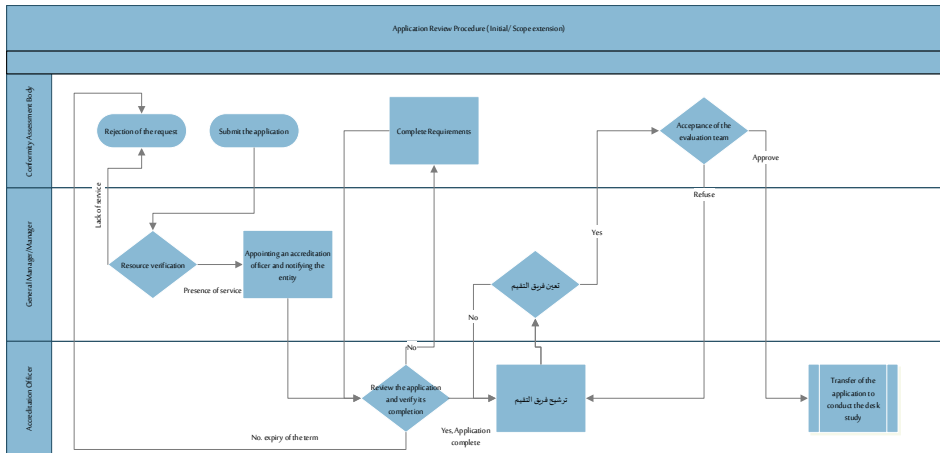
Application Review Procedure (Initial/ Scope extension)

Conformity Assessment Body

Rejection of the request

Submit the application

Complete Requirements

Acceptance of the evaluation team

Approve

Refuse

General Manager/Manager

Lack of service

Resource verification

Presence of service

Appointing an accreditation officer and notifying the entity

Yes

تعين فريق التقيم

No

Accreditation Officer

No

Review the application and verify its completion

ترشيح فريق التقيم

Transfer of the application to conduct the desk study

No. expiry of the term

Yes, Application complete